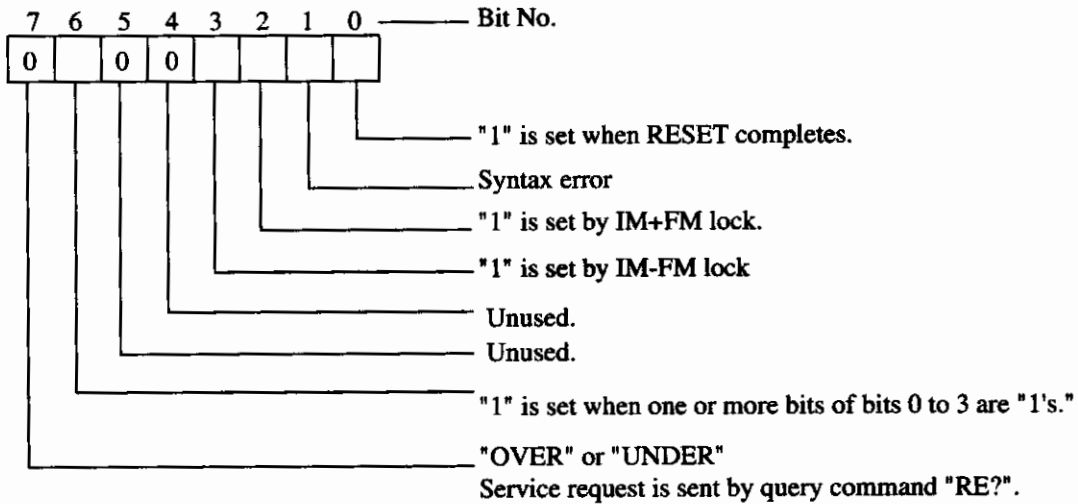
7 6 5 4 3 2 1 0 Bit No.

| 0 |  | 0 | 0 |  |  |  |  |
|---|---|---|---|---|---|---|---|

"1" is set when RESET completes.

Syntax error

"1" is set by IM+FM lock.

"1" is set by IM-FM lock

Unused.

Unused.

"1" is set when one or more bits of bits 0 to 3 are "1's."

"OVER" or "UNDER"
Service request is sent by query command "RE?".